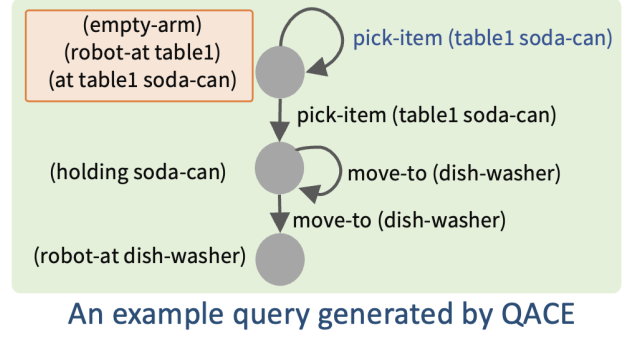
(empty-arm)
(robot-at table1)
(at table1 soda-can)

pick-item (table1 soda-can)

pick-item (table1 soda-can)

(holding soda-can)

move-to (dish-washer)

move-to (dish-washer)

(robot-at dish-washer)

An example query generated by QACE